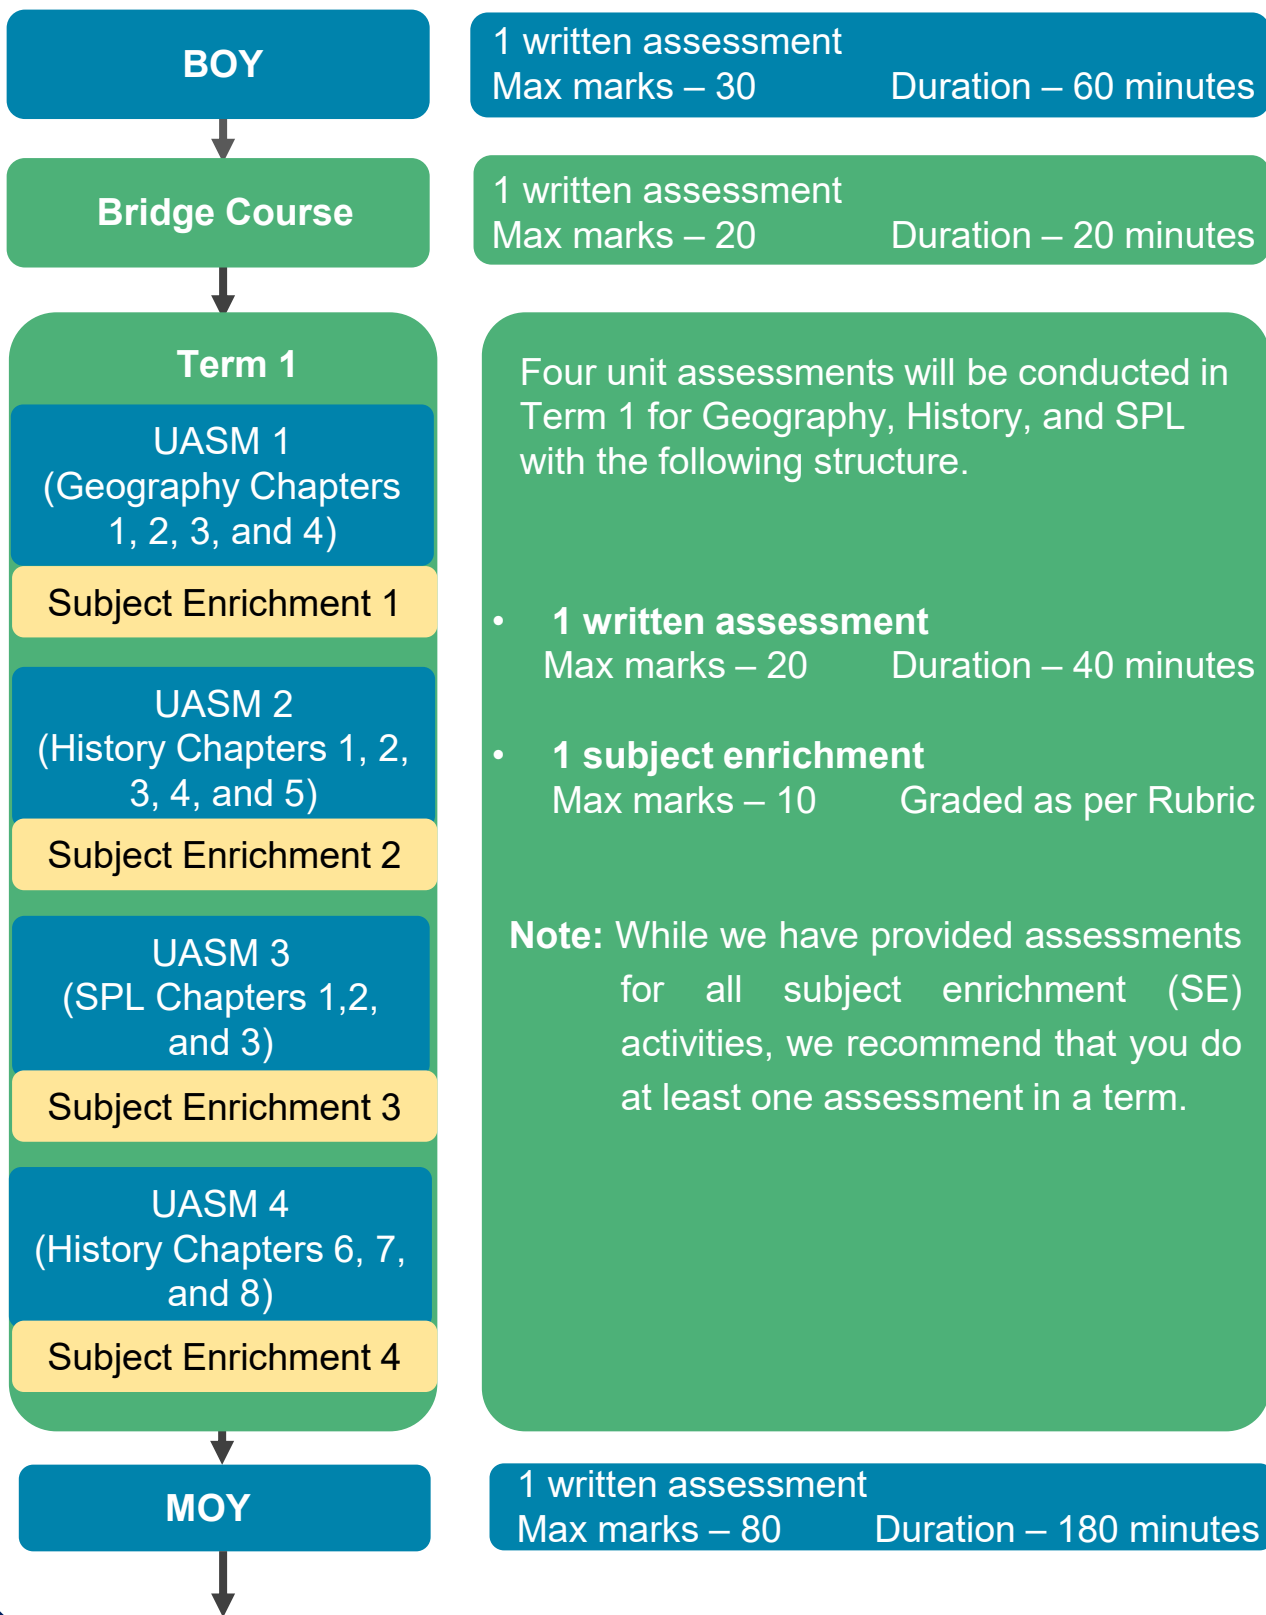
BOY

1 written assessment
Max marks – 30 Duration – 60 minutes

Bridge Course

1 written assessment
Max marks – 20 Duration – 20 minutes

Term 1

UASM 1
(Geography Chapters 1, 2, 3, and 4)

Subject Enrichment 1

UASM 2
(History Chapters 1, 2, 3, 4, and 5)

Subject Enrichment 2

UASM 3
(SPL Chapters 1,2, and 3)

Subject Enrichment 3

UASM 4
(History Chapters 6, 7, and 8)

Subject Enrichment 4

Four unit assessments will be conducted in Term 1 for Geography, History, and SPL with the following structure.

• **1 written assessment**
Max marks – 20 Duration – 40 minutes

• **1 subject enrichment**
Max marks – 10 Graded as per Rubric

**Note:** While we have provided assessments for all subject enrichment (SE) activities, we recommend that you do at least one assessment in a term.

MOY

1 written assessment
Max marks – 80 Duration – 180 minutes